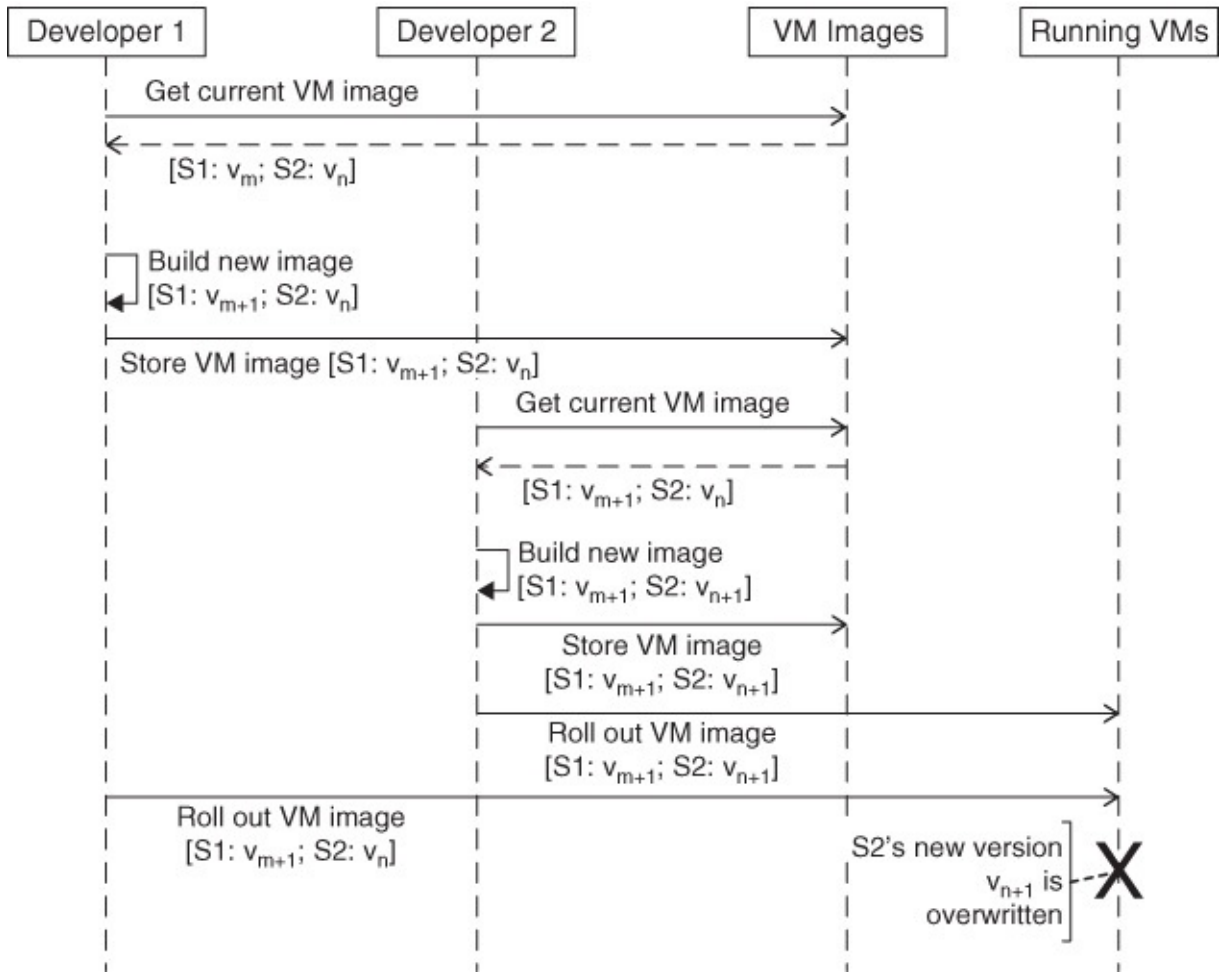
Developer 1

Developer 2

VM Images

Running VMs

Get current VM image

[S1: $v_m$; S2: $v_n$]

Build new image [S1: $v_{m+1}$; S2: $v_n$]

Store VM image [S1: $v_{m+1}$; S2: $v_n$]

Get current VM image

[S1: $v_{m+1}$; S2: $v_n$]

Build new image [S1: $v_{m+1}$; S2: $v_{n+1}$]

Store VM image [S1: $v_{m+1}$; S2: $v_{n+1}$]

Roll out VM image [S1: $v_{m+1}$; S2: $v_{n+1}$]

Roll out VM image [S1: $v_{m+1}$; S2: $v_n$]

S2's new version $v_{n+1}$ is overwritten

X